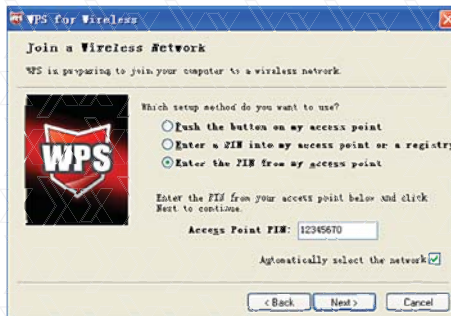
WPS for Wireless

Join a Wireless Network

WPS is preparing to join your computer to a wireless network.

WPS

Which setup method do you want to use?

Push the button on my access point

Enter a PIN into my access point or a registry

Enter the PIN from my access point

Enter the PIN from your access point below and click Next to continue.

Access Point PIN: 12345670

Automatically select the network

< Back

Next >

Cancel